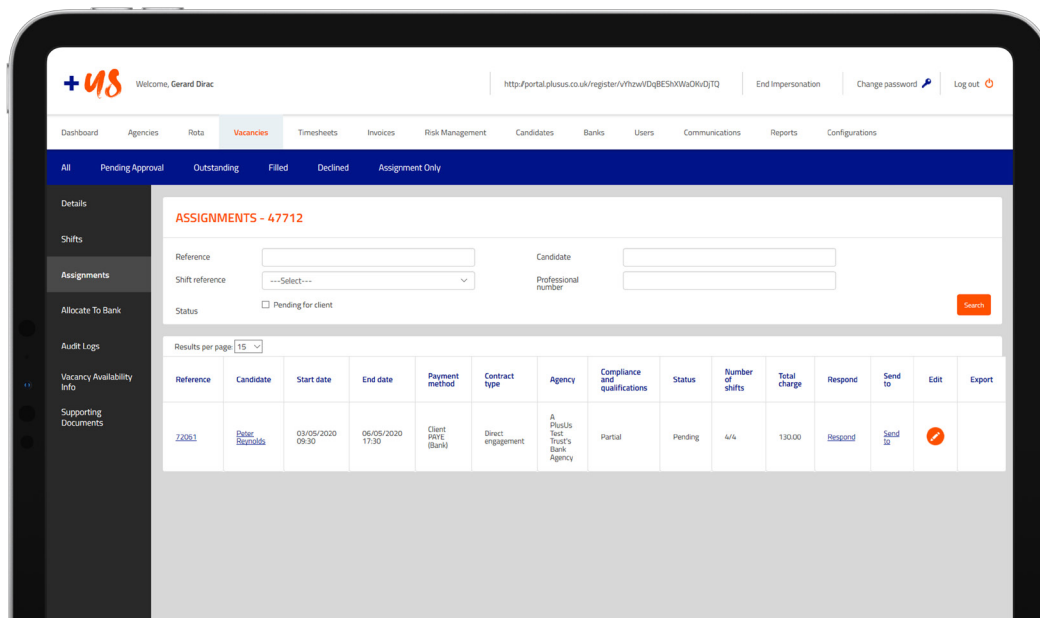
+us Welcome, Gerard Dirac

http://portal.plusus.co.uk/register/vYhzwVDqBEShXWaOKvDjTQ End Impersonation Change password Log out

Dashboard Agencies Rota Vacancies Timesheets Invoices Risk Management Candidates Banks Users Communications Reports Configurations

All Pending Approval Outstanding Filled Declined Assignment Only

Details

Shifts

Assignments

Allocate To Bank

Audit Logs

Vacancy Availability Info

Supporting Documents

ASSIGNMENTS - 47712

Reference

Candidate

Shift reference ---Select---

Professional number

Status Pending for client

Search

Results per page: 15

| Reference | Candidate | Start date | End date | Payment method | Contract type | Agency | Compliance and qualifications | Status | Number of shifts | Total charge | Respond | Send to | Edit | Export |
|---|---|---|---|---|---|---|---|---|---|---|---|---|---|---|
| 72061 | Peter Reynolds | 03/05/2020 09:30 | 06/05/2020 17:30 | Client PAYE (Bank) | Direct engagement | A PlusUs Test Trust's Bank Agency | Partial | Pending | 4/4 | 130.00 | Respond | Send to | | |